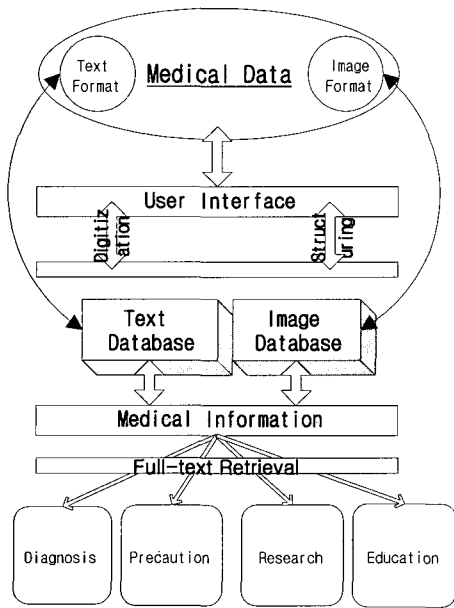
Text Format

Medical Data

Image Format

User Interface

Digitiz ation

Struct uring

Text Database

Image Database

Medical Information

Full-text Retrieval

Diagnosis

Precaution

Research

Education